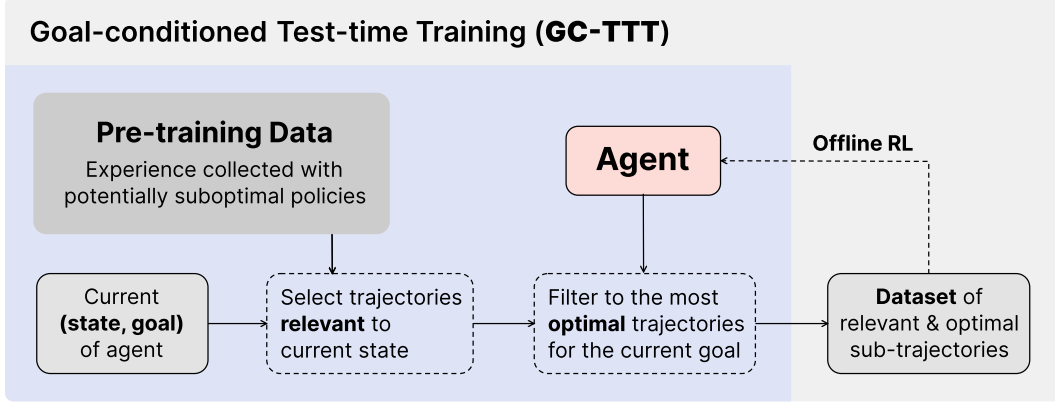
Goal-conditioned Test-time Training (GC-TTT)

Pre-training Data
Experience collected with potentially suboptimal policies

Agent

Offline RL

Current (state, goal) of agent

Select trajectories relevant to current state

Filter to the most optimal trajectories for the current goal

Dataset of relevant & optimal sub-trajectories